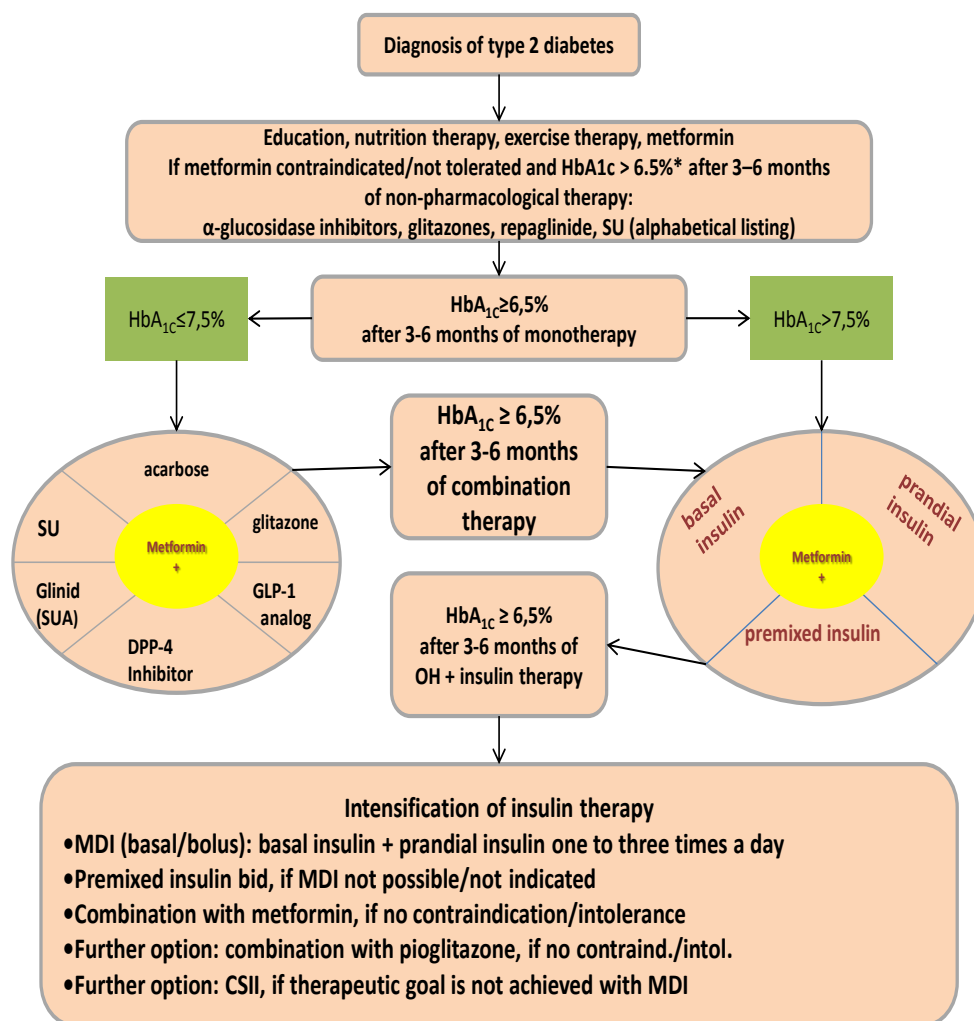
Diagnosis of type 2 diabetes

Education, nutrition therapy, exercise therapy, metformin
If metformin contraindicated/not tolerated and HbA1c > 6.5%* after 3–6 months of non-pharmacological therapy:
α-glucosidase inhibitors, glitazones, repaglinide, SU (alphabetical listing)

HbA$_{1C}$≤7,5%

HbA$_{1C}$≥6,5%
after 3-6 months of monotherapy

HbA$_{1C}$>7,5%

acarbose

SU

glitazone

Metformin
+

Glinid (SUA)

GLP-1 analog

DPP-4 Inhibitor

HbA$_{1C}$ ≥ 6,5%
after 3-6 months of combination therapy

basal insulin

prandial insulin

Metformin
+

premixed insulin

HbA$_{1C}$ ≥ 6,5%
after 3-6 months of OH + insulin therapy

Intensification of insulin therapy
•MDI (basal/bolus): basal insulin + prandial insulin one to three times a day
•Premixed insulin bid, if MDI not possible/not indicated
•Combination with metformin, if no contraindication/intolerance
•Further option: combination with pioglitazone, if no contraind./intol.
•Further option: CSII, if therapeutic goal is not achieved with MDI